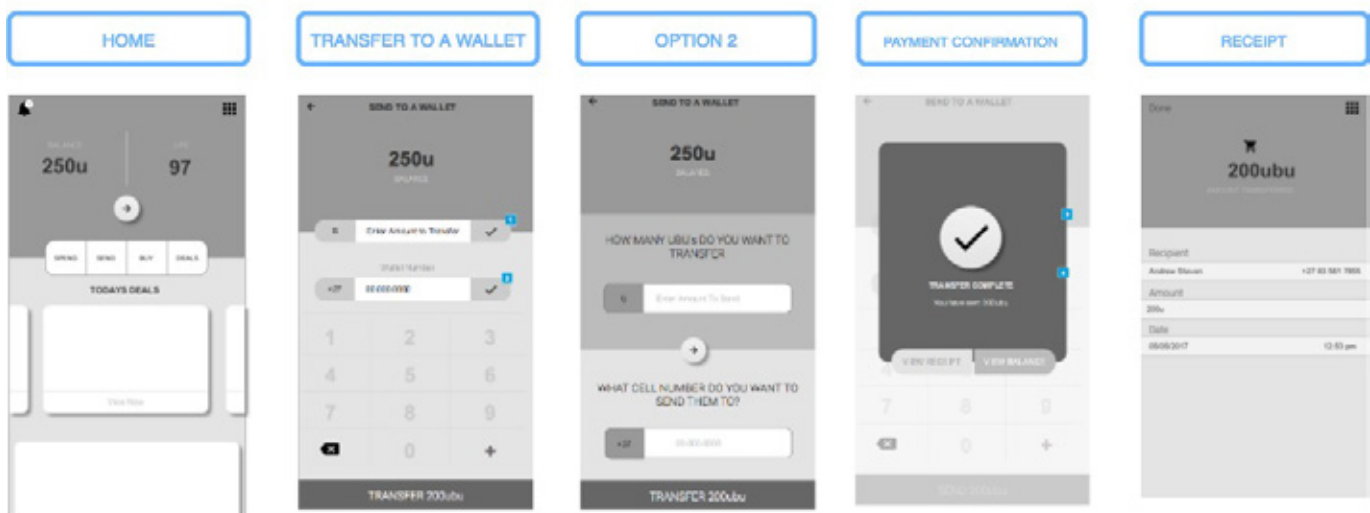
HOME

TRANSFER TO A WALLET

OPTION 2

PAYMENT CONFIRMATION

RECEIPT

BALANCE
250u

LIFE
97

SPEND
SEND
BUY
DEALS

TODAYS DEALS

View Now

SEND TO A WALLET

250u
BALANCE

Enter Amount to Transfer

Wallet Number

+27
00 000 0000

1
2
3
4
5
6
7
8
9
0
+

TRANSFER 200ubu

SEND TO A WALLET

250u
BALANCE

HOW MANY UBU's DO YOU WANT TO TRANSFER

Enter Amount To Send

WHAT CELL NUMBER DO YOU WANT TO SEND THEM TO?

+27
00 000 0000

TRANSFER 200ubu

SEND TO A WALLET

TRANSFER COMPLETE
You have sent 200ubu

VIEW RECEIPT
VIEW BALANCE

7
8
9
0
+

SEND 200ubu

Done

200ubu
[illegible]

Recipient
Andrew Steven
+27 83 561 7865

Amount
200u

Date
05/05/2017
12:53 pm